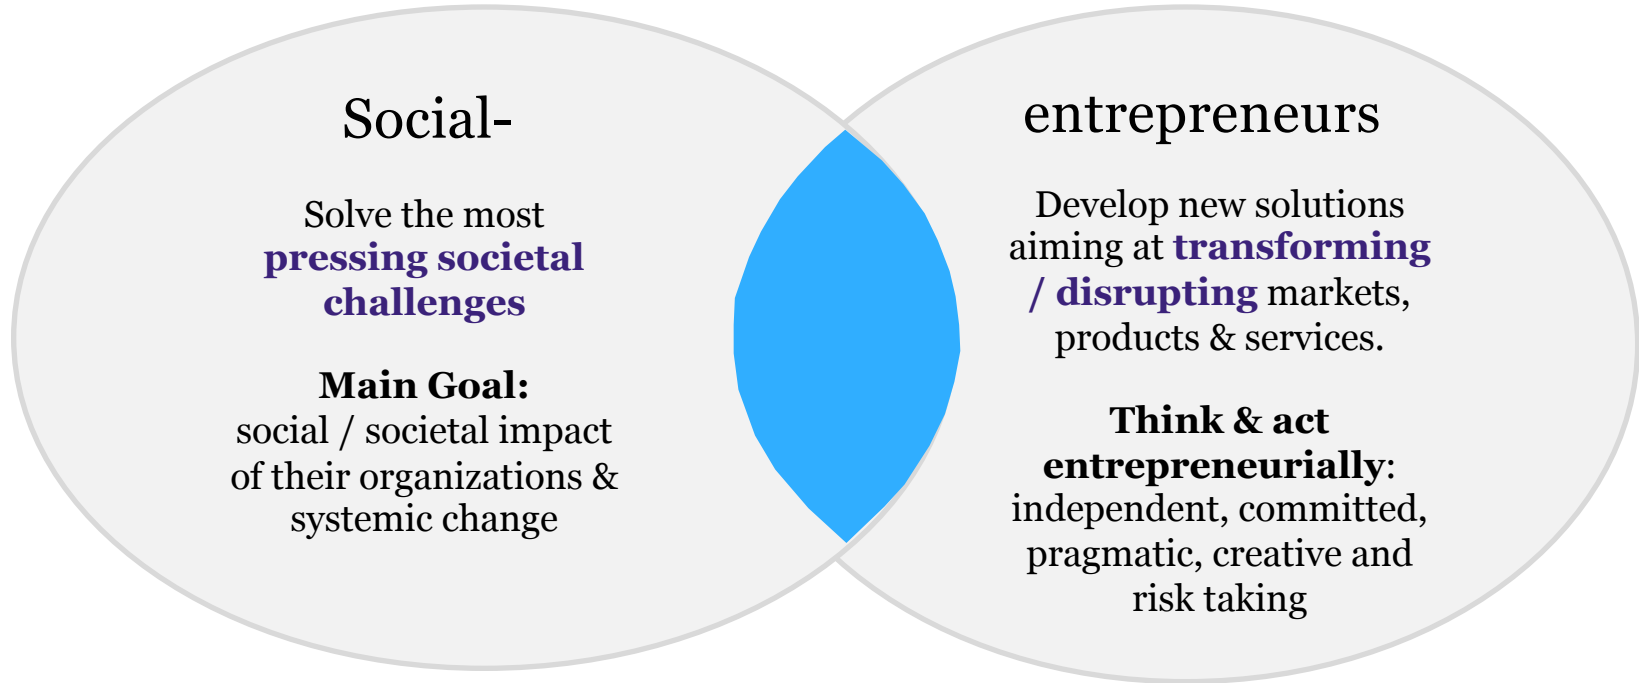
Social-

Solve the most **pressing societal challenges**

**Main Goal:**
social / societal impact of their organizations & systemic change

entrepreneurs

Develop new solutions aiming at **transforming / disrupting** markets, products & services.

**Think & act entrepreneurially**:
independent, committed, pragmatic, creative and risk taking